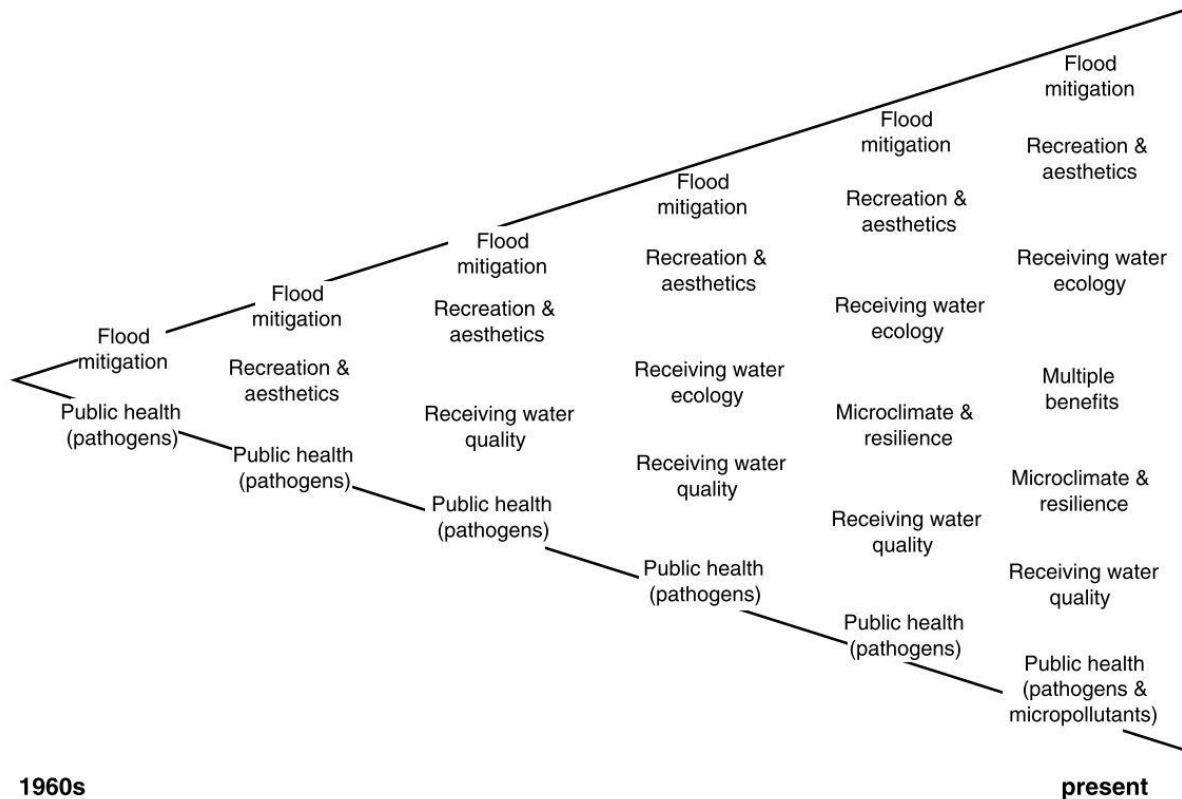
Flood mitigation

Public health (pathogens)

Flood mitigation

Recreation & aesthetics

Public health (pathogens)

Flood mitigation

Recreation & aesthetics

Receiving water quality

Public health (pathogens)

Flood mitigation

Recreation & aesthetics

Receiving water ecology

Receiving water quality

Public health (pathogens)

Flood mitigation

Recreation & aesthetics

Receiving water ecology

Microclimate & resilience

Receiving water quality

Public health (pathogens)

Flood mitigation

Recreation & aesthetics

Receiving water ecology

Multiple benefits

Microclimate & resilience

Receiving water quality

Public health (pathogens & micropollutants)

1960s

present